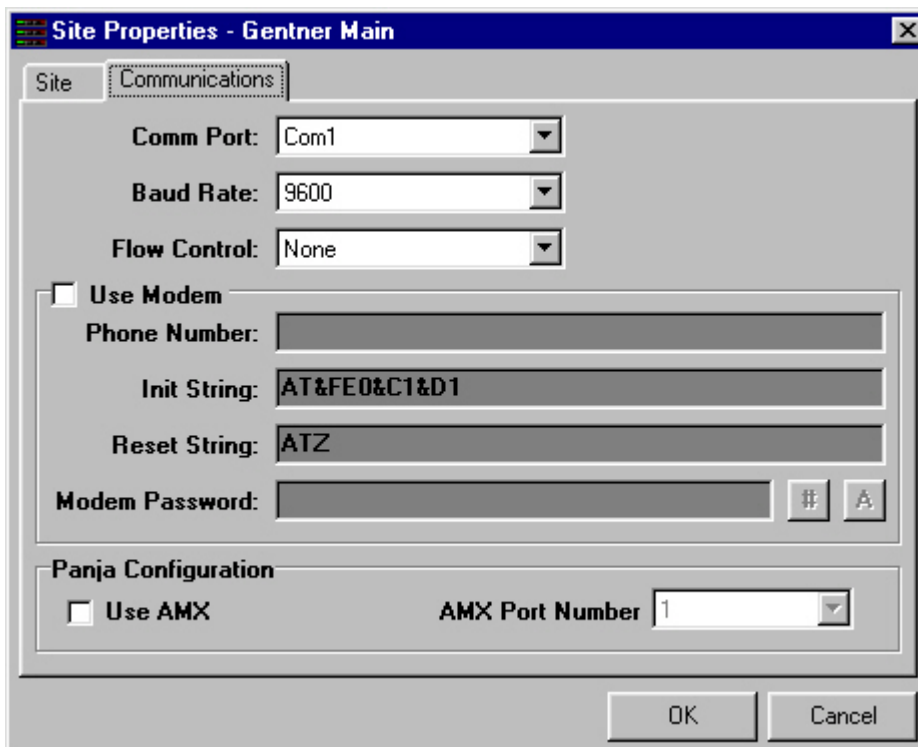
Site Properties - Gentner Main

Site
Communications

Comm Port: Com1
Baud Rate: 9600
Flow Control: None

Use Modem
Phone Number:
Init String: AT&FE0&C1&D1
Reset String: ATZ
Modem Password:
#
A

Panja Configuration
Use AMX
AMX Port Number 1

OK
Cancel